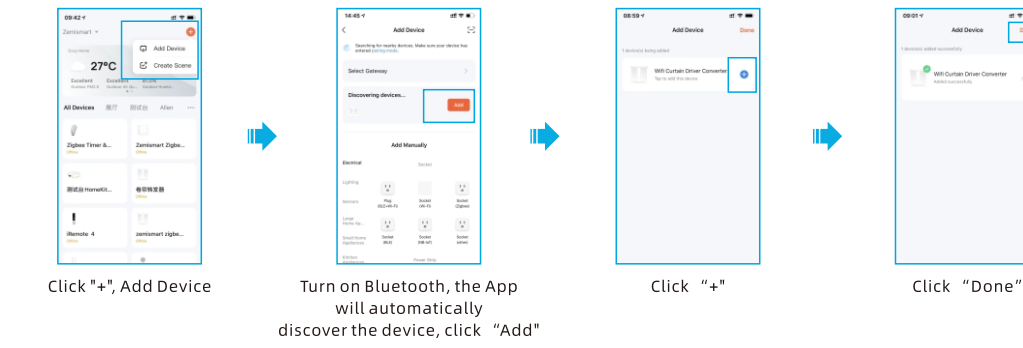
09:42

Zemismart

27°C

Add Device

Create Scene

All Devices

Zigbee Timer &...

Zemismart Zigbe...

测试台 HomeKit...

春节转发器

iRemote 4

zemismart zigbe...

Click "+", Add Device

14:45

Add Device

Searching for nearby devices. Make sure your device has entered pairing mode.

Select Gateway

Discovering devices...

Add

Add Manually

Electrical

Lighting

Sensors

Plug

Socket

Socket (Zigbee)

Large Home Ap...

Small Home Appliances

Socket (BLE)

Socket (Wi-Fi)

Socket (other)

Kitchen Appliances

Power Strip

Turn on Bluetooth, the App will automatically discover the device, click "Add"

08:59

Add Device

Done

1 device(s) being added

Wifi Curtain Driver Converter

Tap to add this device

Click "+"

09:01

Add Device

1 device(s) added successfully

Wifi Curtain Driver Converter

Added successfully

Click "Done"